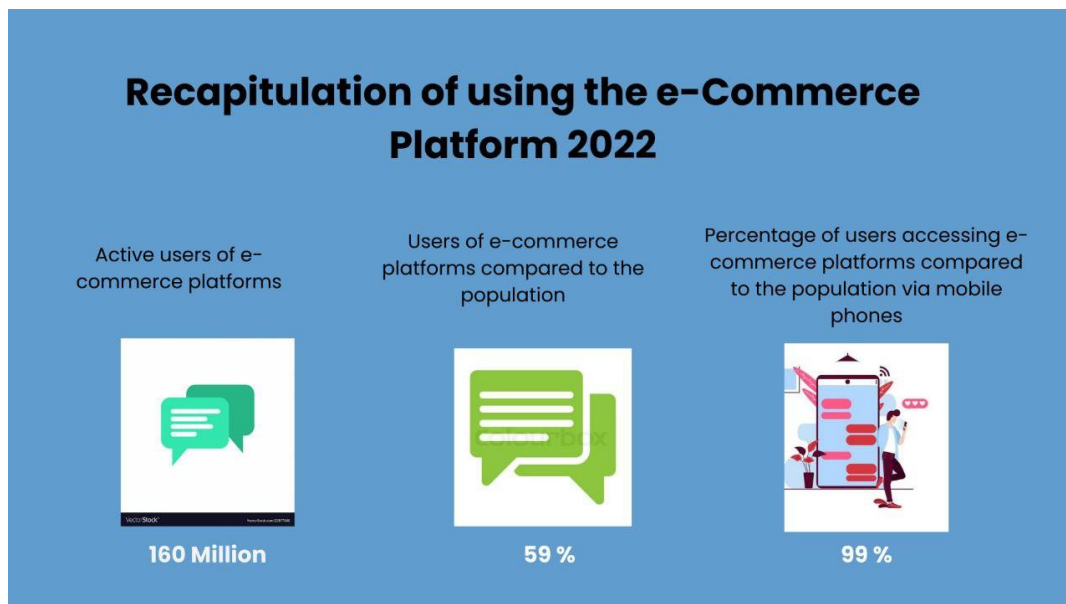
Recapitulation of using the e-Commerce Platform 2022

Active users of e-commerce platforms

VectorStock

VectorStock.com/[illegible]

160 Million

Users of e-commerce platforms compared to the population

colourbox

59 %

Percentage of users accessing e-commerce platforms compared to the population via mobile phones

99 %